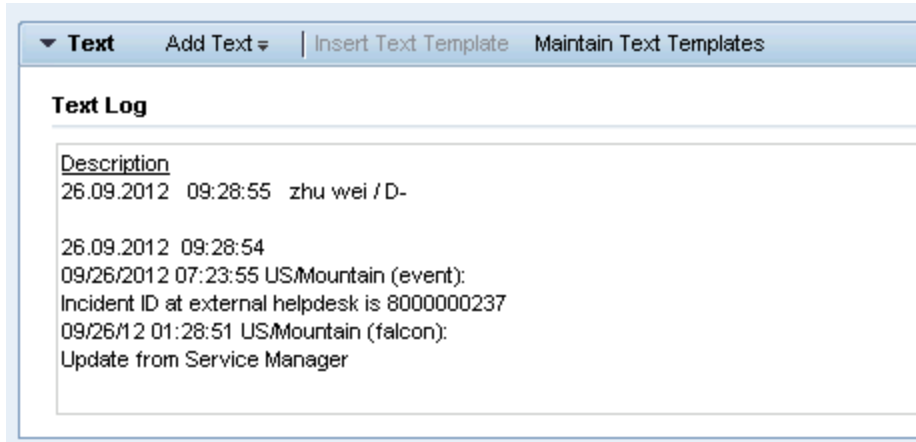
Text Add Text | Insert Text Template Maintain Text Templates

Text Log

Description
26.09.2012 09:28:55 zhu wei / D-

26.09.2012 09:28:54
09/26/2012 07:23:55 US/Mountain (event):
Incident ID at external helpdesk is 8000000237
09/26/12 01:28:51 US/Mountain (falcon):
Update from Service Manager